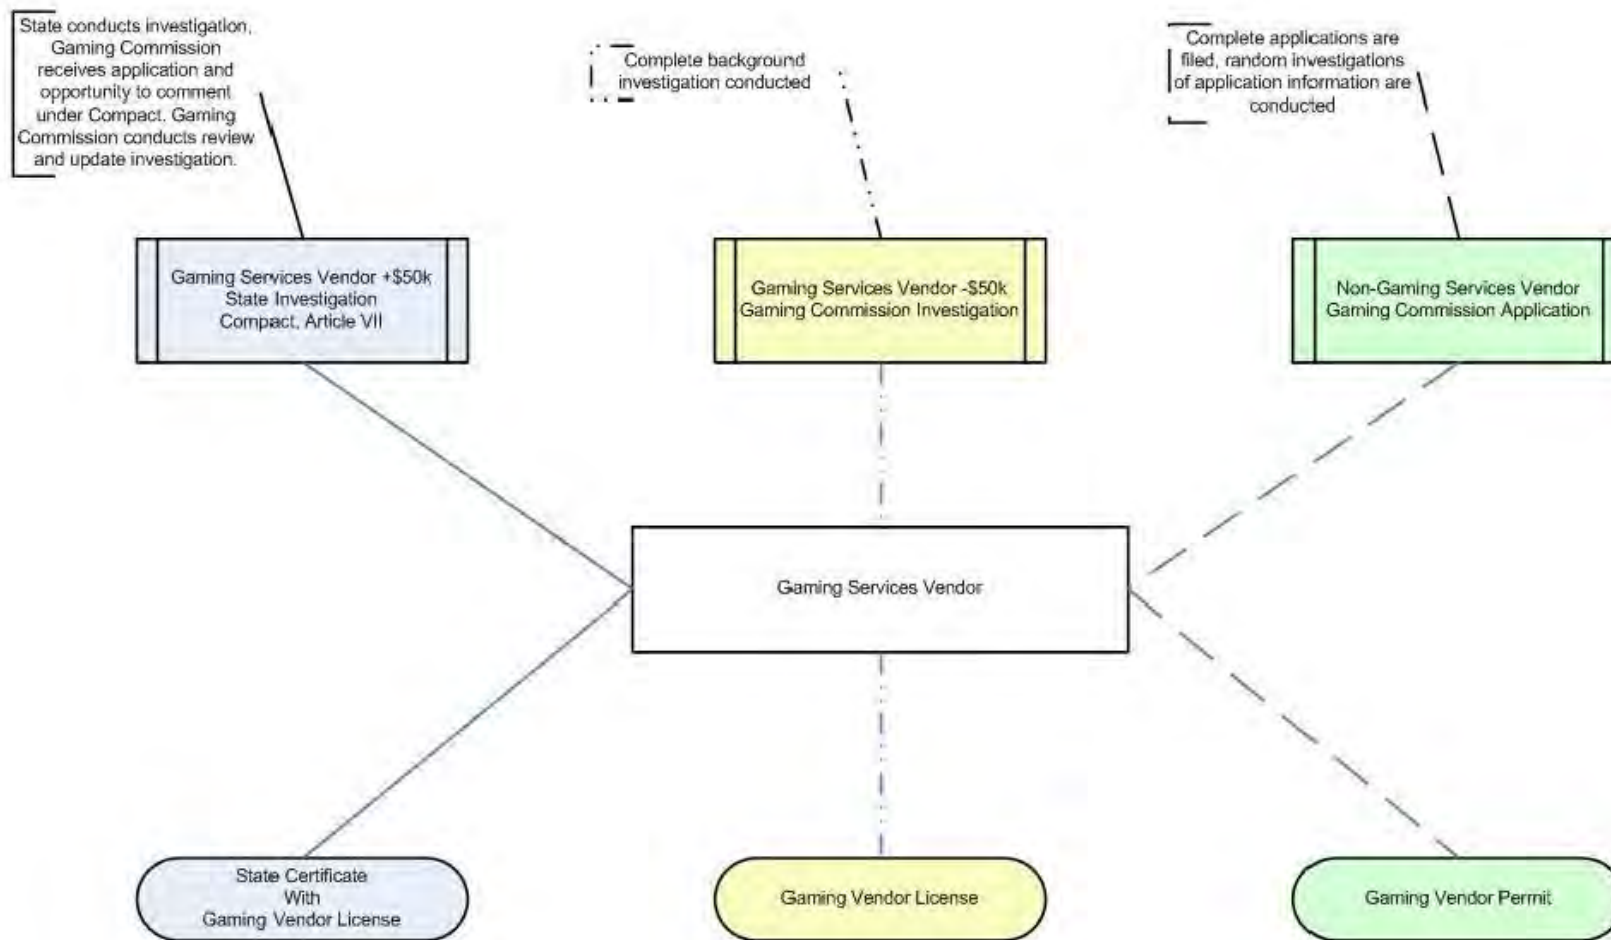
State conducts investigation, Gaming Commission receives application and opportunity to comment under Compact. Gaming Commission conducts review and update investigation.

Complete background investigation conducted

Complete applications are filed, random investigations of application information are conducted

Gaming Services Vendor +$50k
State Investigation
Compact, Article VII

Gaming Services Vendor -$50k
Gaming Commission Investigation

Non-Gaming Services Vendor
Gaming Commission Application

Gaming Services Vendor

State Certificate
With
Gaming Vendor License

Gaming Vendor License

Gaming Vendor Permit